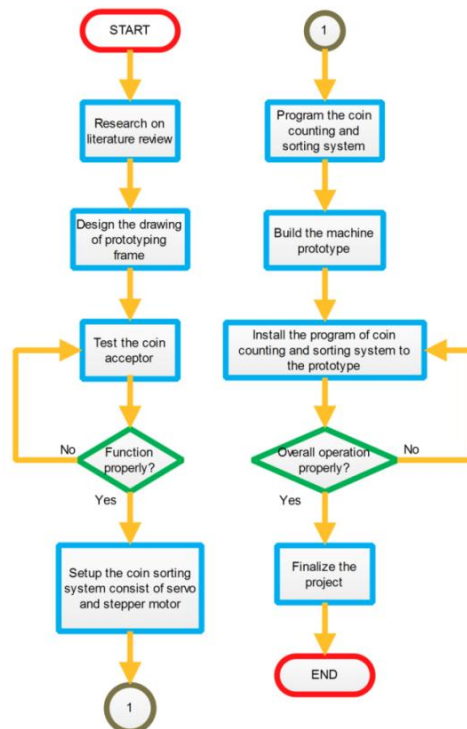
START

Research on literature review

Design the drawing of prototyping frame

Test the coin acceptor

No

Function properly?

Yes

Setup the coin sorting system consist of servo and stepper motor

1

1

Program the coin counting and sorting system

Build the machine prototype

Install the program of coin counting and sorting system to the prototype

Overall operation properly?

No

Yes

Finalize the project

END